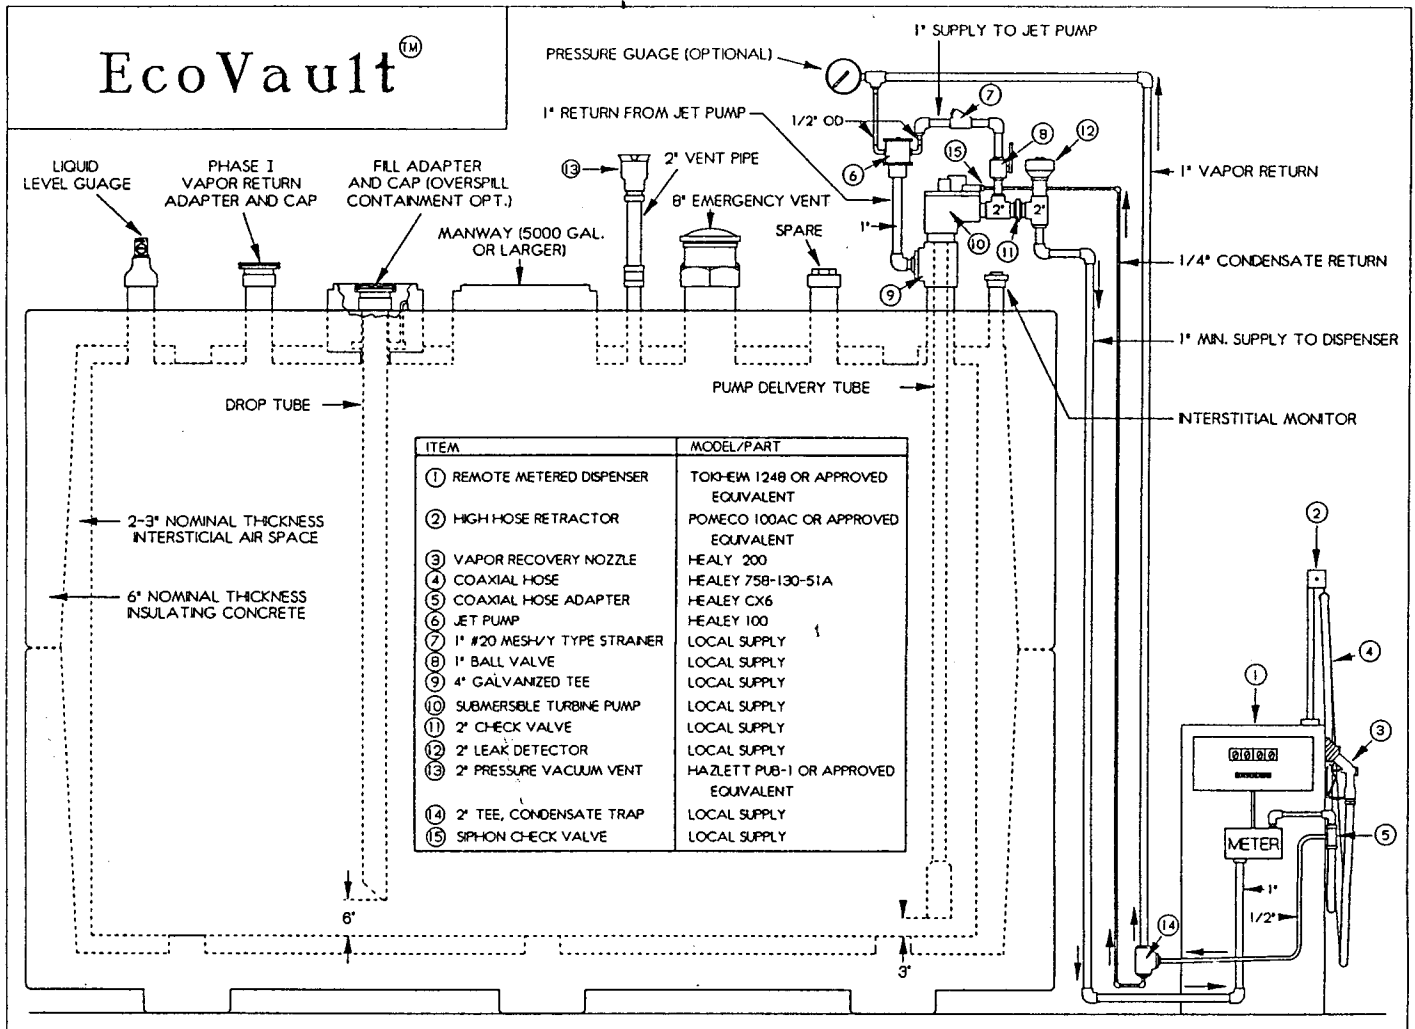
EcoVault(TM)

PRESSURE GUAGE (OPTIONAL)

1" SUPPLY TO JET PUMP

1" RETURN FROM JET PUMP

1/2" OD

7

8

12

6

15

1" VAPOR RETURN

LIQUID LEVEL GUAGE

PHASE I VAPOR RETURN ADAPTER AND CAP

FILL ADAPTER AND CAP (OVERSPILL CONTAINMENT OPT.)

13

2" VENT PIPE

8" EMERGENCY VENT

1"

2"

2"

10

11

MANWAY (5000 GAL. OR LARGER)

SPARE

1/4" CONDENSATE RETURN

9

1" MIN. SUPPLY TO DISPENSER

DROP TUBE

PUMP DELIVERY TUBE

INTERSTITIAL MONITOR

| ITEM | MODEL/PART |
|---|---|
| 1 REMOTE METERED DISPENSER | TOKHEIM 1248 OR APPROVED EQUIVALENT |
| 2 HIGH HOSE RETRACTOR | POMECO 100AC OR APPROVED EQUIVALENT |
| 3 VAPOR RECOVERY NOZZLE | HEALY 200 |
| 4 COAXIAL HOSE | HEALEY 758-130-51A |
| 5 COAXIAL HOSE ADAPTER | HEALEY CX6 |
| 6 JET PUMP | HEALEY 100 |
| 7 1" #20 MESH/Y TYPE STRAINER | LOCAL SUPPLY |
| 8 1" BALL VALVE | LOCAL SUPPLY |
| 9 4" GALVANIZED TEE | LOCAL SUPPLY |
| 10 SUBMERSIBLE TURBINE PUMP | LOCAL SUPPLY |
| 11 2" CHECK VALVE | LOCAL SUPPLY |
| 12 2" LEAK DETECTOR | LOCAL SUPPLY |
| 13 2" PRESSURE VACUUM VENT | HAZLETT PUB-1 OR APPROVED EQUIVALENT |
| 14 2" TEE, CONDENSATE TRAP | LOCAL SUPPLY |
| 15 SIPHON CHECK VALVE | LOCAL SUPPLY |

2-3" NOMINAL THICKNESS INTERSTICIAL AIR SPACE

6" NOMINAL THICKNESS INSULATING CONCRETE

2

4

1

0000

3

METER

5

1"

1/2"

14

6"

3"